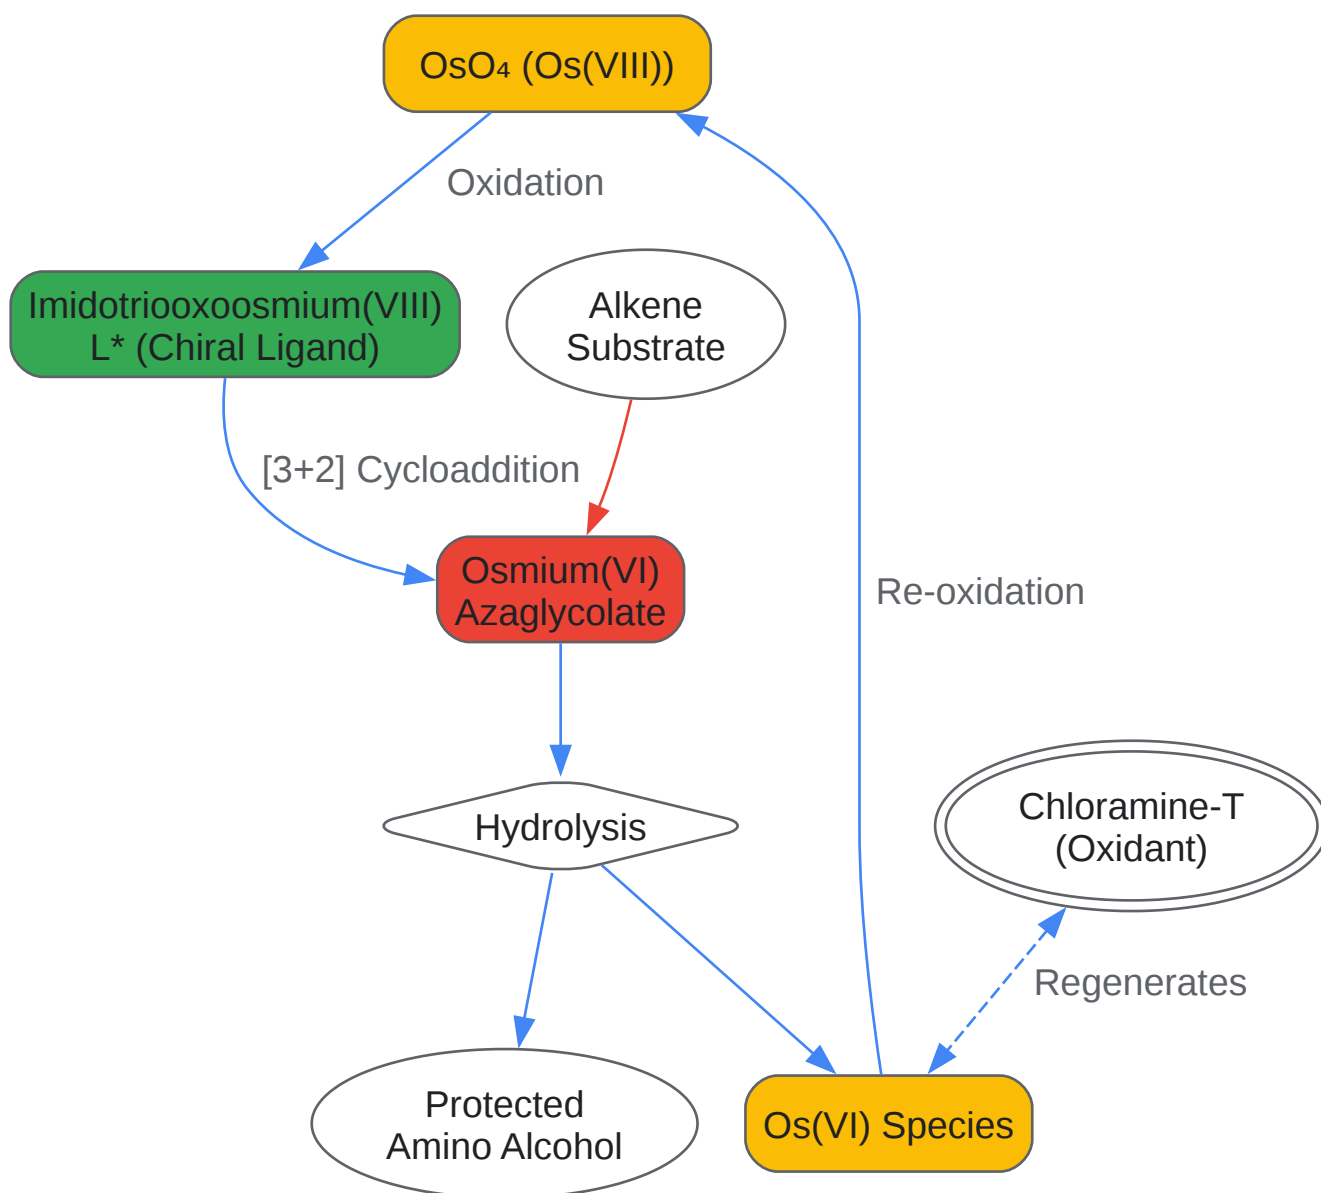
$OsO_4$ (Os(VIII))

Oxidation

Imidotriooxoosmium(VIII) L* (Chiral Ligand)

Alkene Substrate

[3+2] Cycloaddition

Osmium(VI) Azaglycolate

Re-oxidation

Hydrolysis

Chloramine-T (Oxidant)

Regenerates

Protected Amino Alcohol

Os(VI) Species